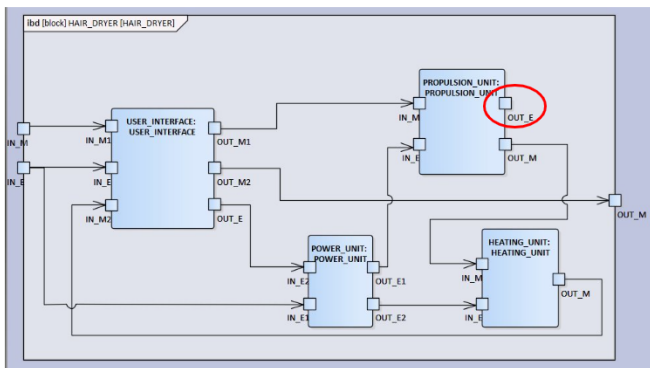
ibd [block] HAIR_DRYER [HAIR_DRYER]

IN_M

IN_E

USER_INTERFACE: USER_INTERFACE

IN_M1

IN_E

IN_M2

OUT_M1

OUT_M2

OUT_E

PROPULSION_UNIT: PROPULSION_UNIT

IN_M

IN_E

OUT_E

OUT_M

OUT_M

POWER_UNIT: POWER_UNIT

IN_E2

IN_E1

OUT_E1

OUT_E2

HEATING_UNIT: HEATING_UNIT

IN_M

IN_E

OUT_M